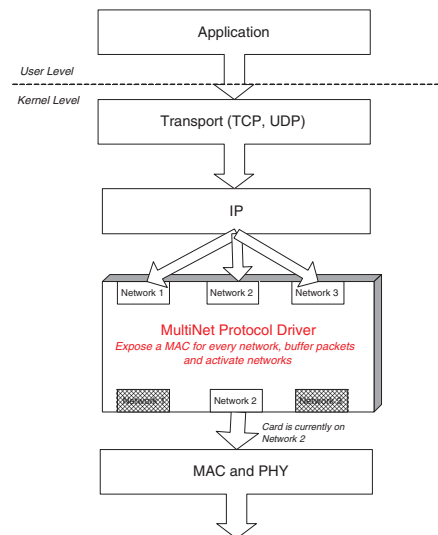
Application

User Level

Kernel Level

Transport (TCP, UDP)

IP

Network 1

Network 2

Network 3

MultiNet Protocol Driver

Expose a MAC for every network, buffer packets and activate networks

Network 1

Network 2

Network 3

Card is currently on Network 2

MAC and PHY